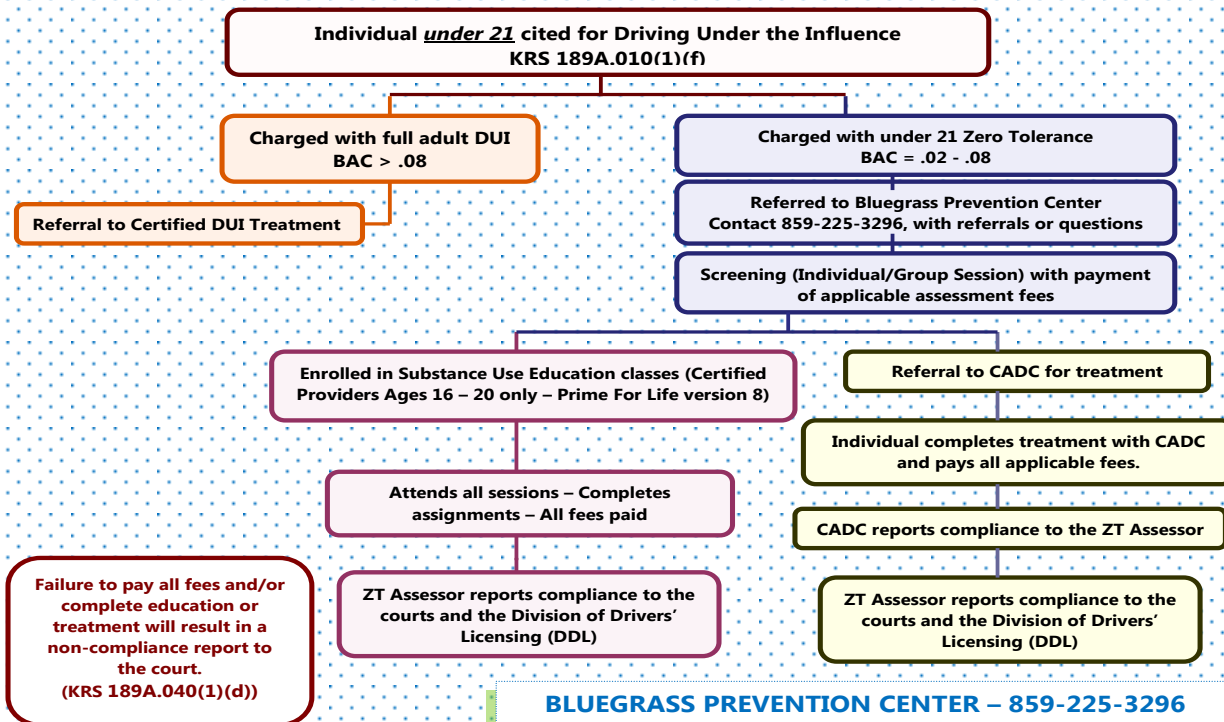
Individual *under 21* cited for Driving Under the Influence
KRS 189A.010(1)(f)

Charged with full adult DUI
BAC > .08

Referral to Certified DUI Treatment

Charged with under 21 Zero Tolerance
BAC = .02 - .08

Referred to Bluegrass Prevention Center
Contact 859-225-3296, with referrals or questions

Screening (Individual/Group Session) with payment of applicable assessment fees

Enrolled in Substance Use Education classes (Certified Providers Ages 16 – 20 only – Prime For Life version 8)

Attends all sessions – Completes assignments – All fees paid

ZT Assessor reports compliance to the courts and the Division of Drivers' Licensing (DDL)

Referral to CADC for treatment

Individual completes treatment with CADC and pays all applicable fees.

CADC reports compliance to the ZT Assessor

ZT Assessor reports compliance to the courts and the Division of Drivers' Licensing (DDL)

Failure to pay all fees and/or complete education or treatment will result in a non-compliance report to the court.
(KRS 189A.040(1)(d))

BLUEGRASS PREVENTION CENTER – 859-225-3296